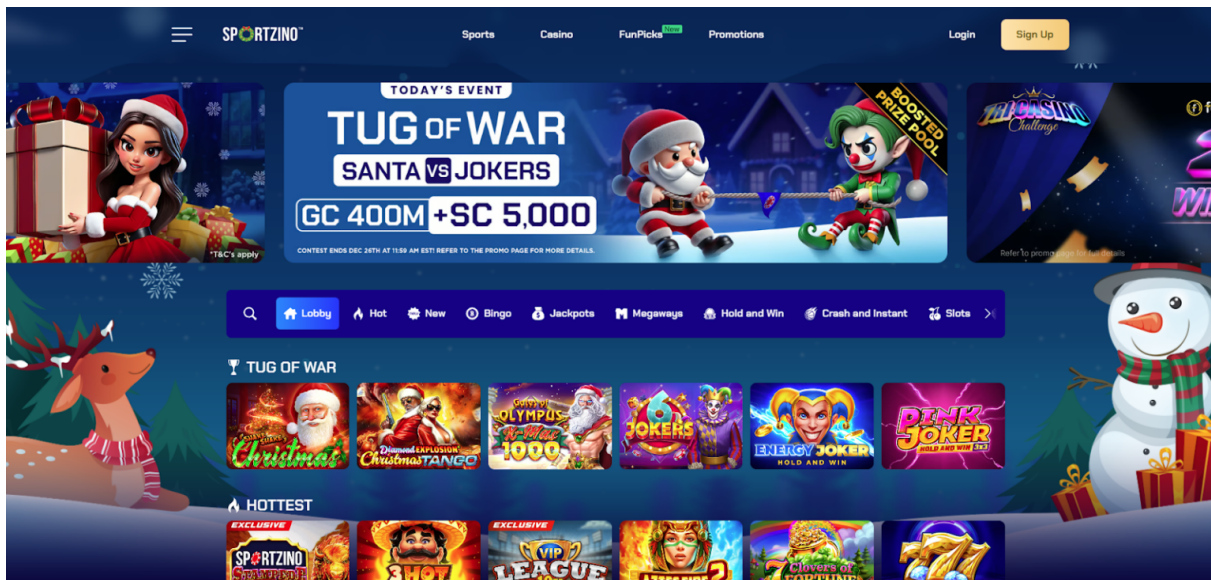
SPORTZINO™

Sports Casino FunPicks New Promotions

Login Sign Up

*T&C's apply

TODAY'S EVENT

TUG OF WAR

SANTA VS JOKERS

GC 400M +SC 5,000

CONTEST ENDS DEC 26TH AT 11:59 AM EST! REFER TO THE PROMO PAGE FOR MORE DETAILS.

BOOSTED PRIZE POOL

TRI CASINO Challenge

Refer to promo page for full details

Lobby Hot New Bingo Jackpots Megaways Hold and Win Crash and Instant Slots

TUG OF WAR

Christmas

Diamond EXPLOSION Christmas TANGO

Gates of OLYMPUS X-MAS 1000

6 JOKERS

ENERGY JOKER HOLD AND WIN

PINK JOKER HOLD AND WIN

HOTTEST

EXCLUSIVE

SPORTZINO

3 HOT

EXCLUSIVE

VIP LEAGUE

7 Clovers of FORTUNE

777